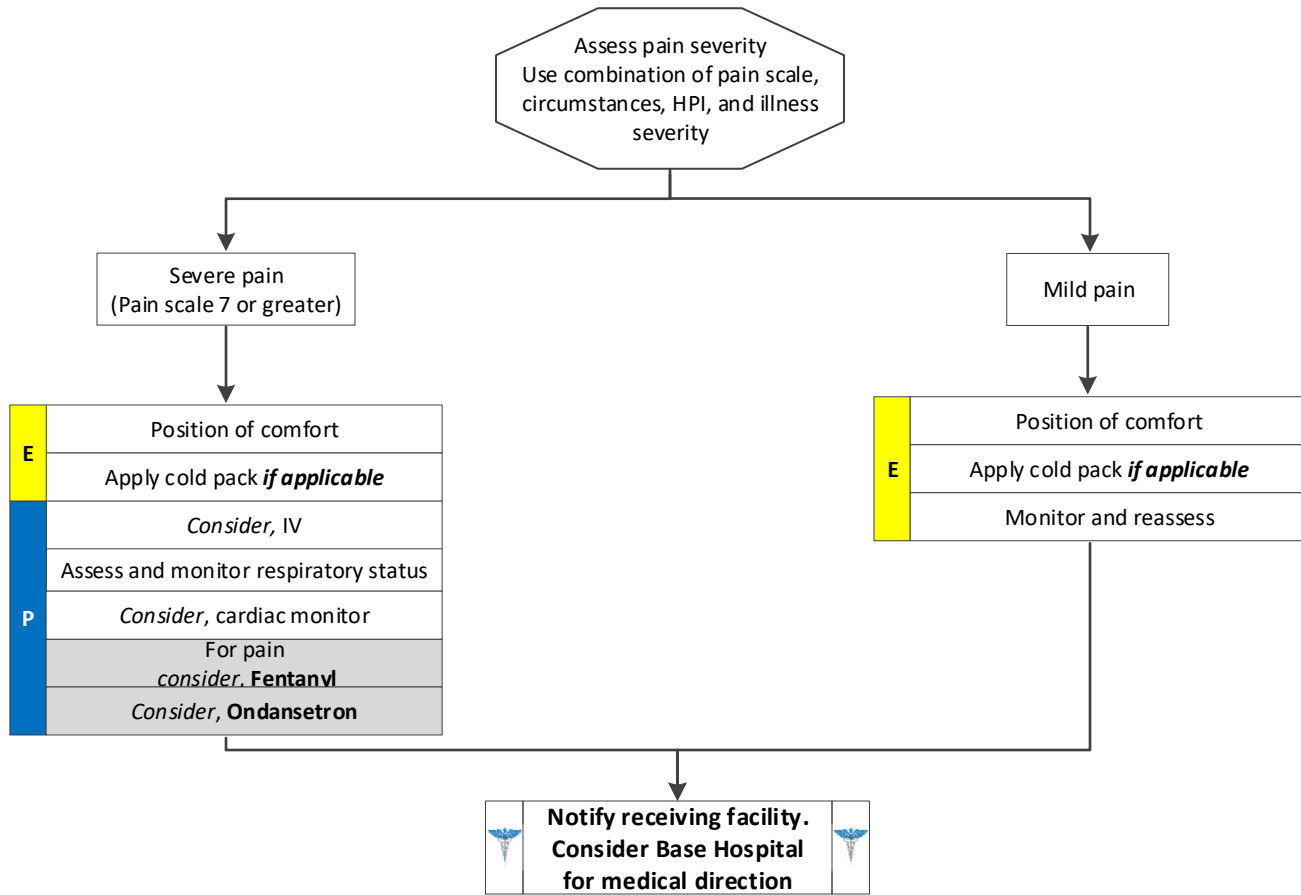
Assess pain severity
Use combination of pain scale, circumstances, HPI, and illness severity

Severe pain
(Pain scale 7 or greater)

E
Position of comfort
Apply cold pack ***if applicable***

P
*Consider,* IV
Assess and monitor respiratory status
*Consider*, cardiac monitor
For pain
*consider*, **Fentanyl**
*Consider*, **Ondansetron**

Mild pain

E
Position of comfort
Apply cold pack ***if applicable***
Monitor and reassess

**Notify receiving facility. Consider Base Hospital for medical direction**